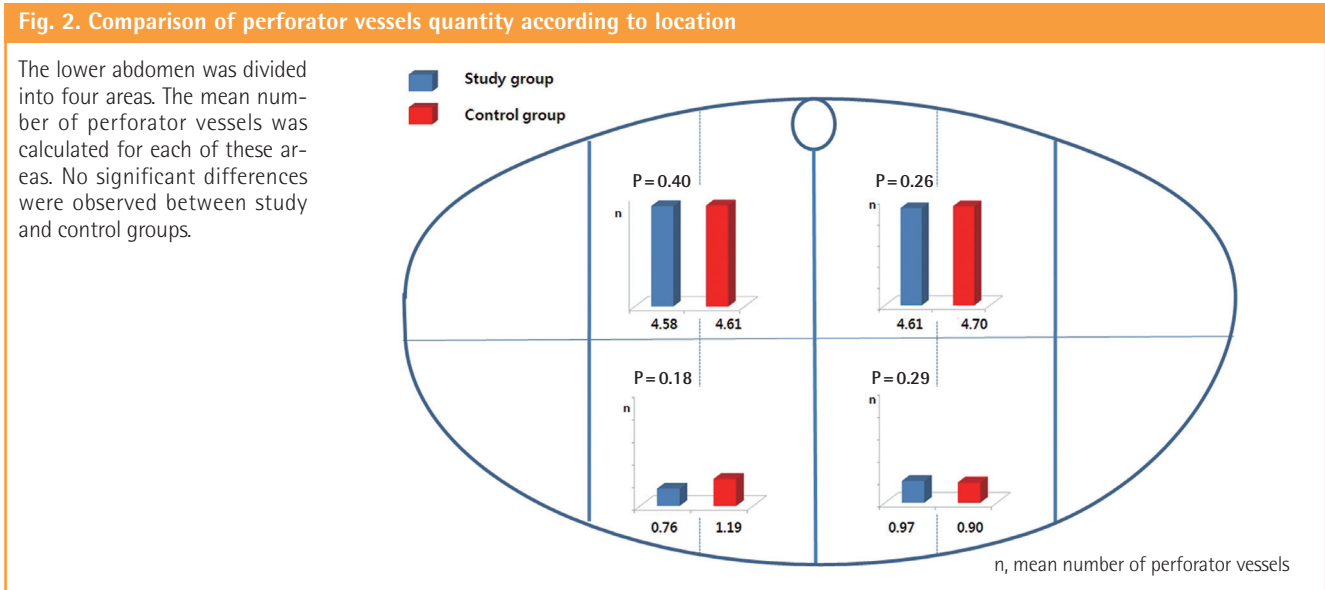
Fig. 2. Comparison of perforator vessels quantity according to location

The lower abdomen was divided into four areas. The mean number of perforator vessels was calculated for each of these areas. No significant differences were observed between study and control groups.

Study group
Control group

P = 0.40
n
4.58
4.61

P = 0.26
n
4.61
4.70

P = 0.18
n
0.76
1.19

P = 0.29
n
0.97
0.90

n, mean number of perforator vessels